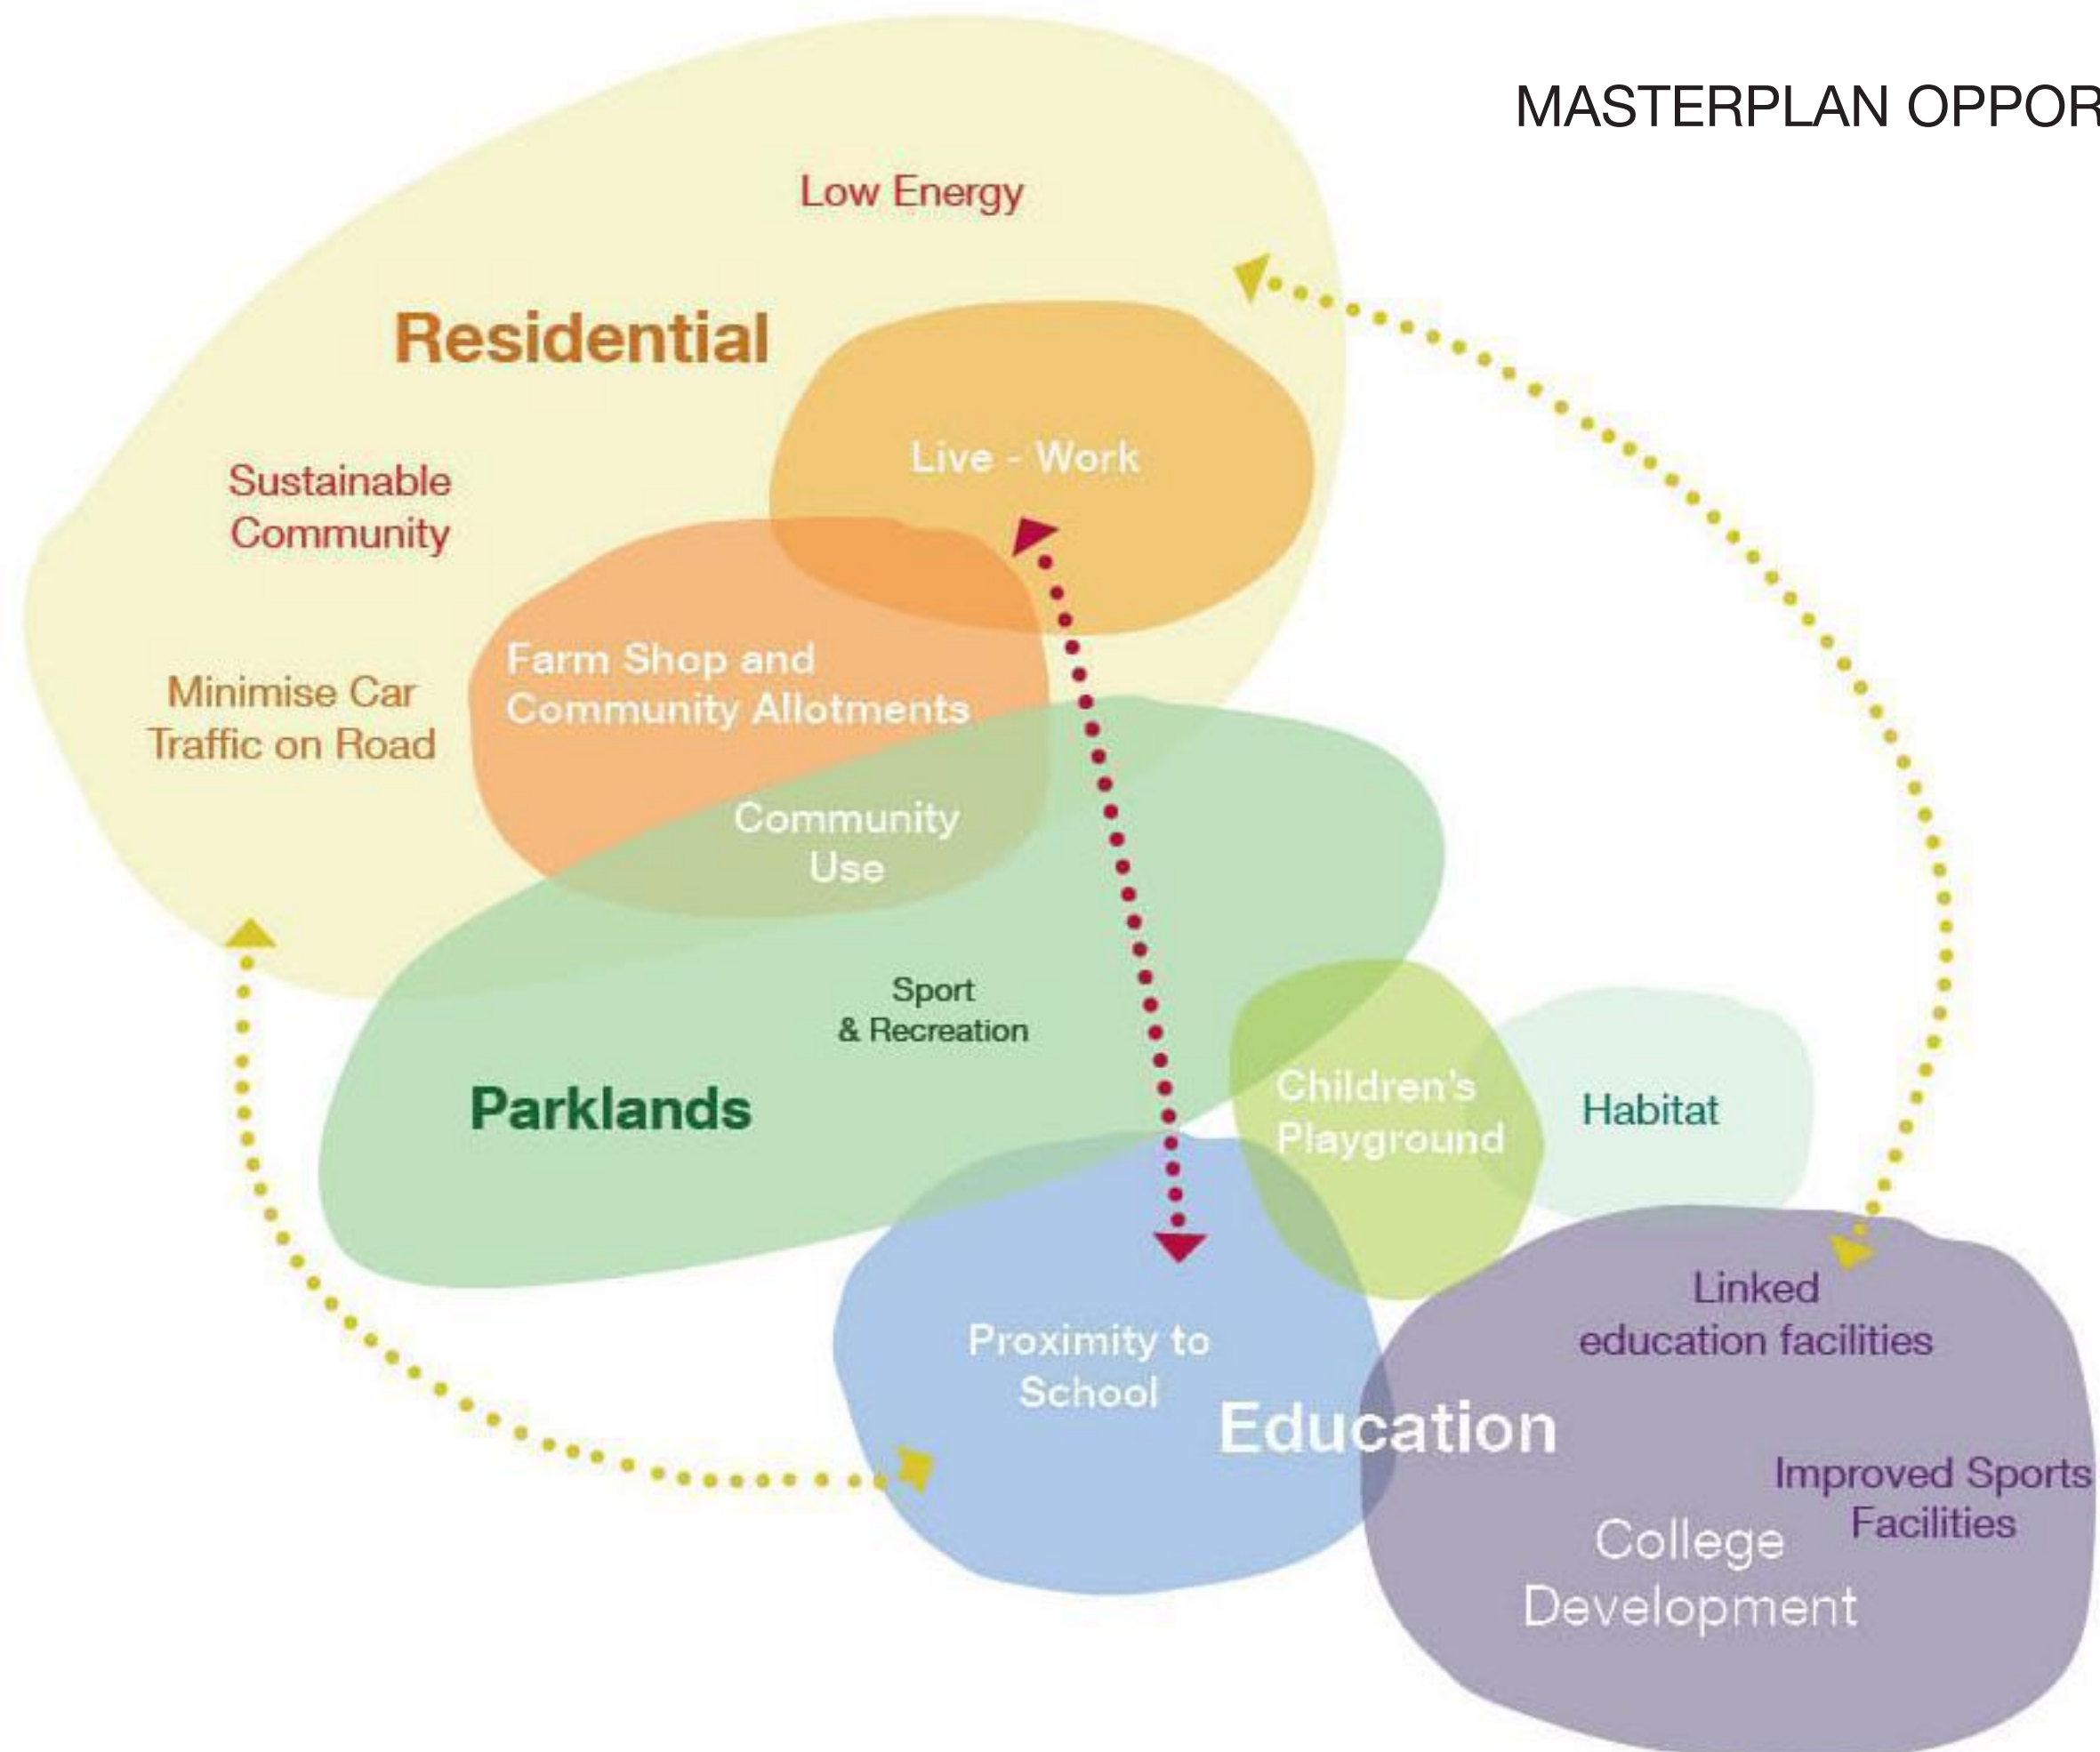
MASTERPLAN OPPOR

Low Energy

Residential

Live - Work

Sustainable Community

Farm Shop and Community Allotments

Minimise Car Traffic on Road

Community Use

Sport & Recreation

Parklands

Children's Playground

Habitat

Linked education facilities

Proximity to School

Education

Improved Sports Facilities

College Development